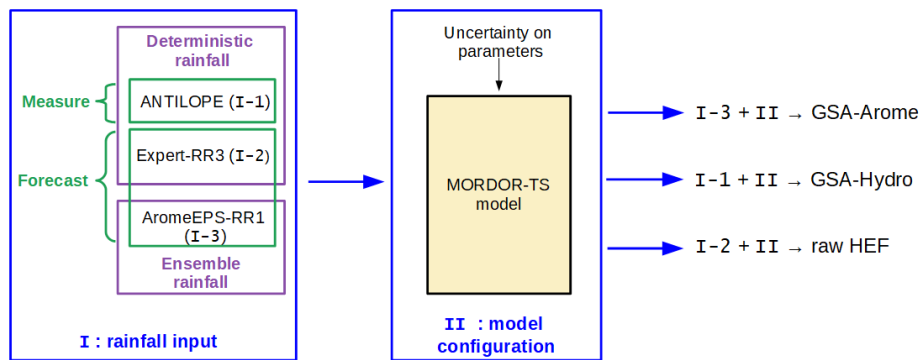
Deterministic rainfall

Measure

ANTILOPE (I-1)

Forecast

Expert-RR3 (I-2)

AromeEPS-RR1 (I-3)

Ensemble rainfall

I : rainfall input

Uncertainty on parameters

MORDOR-TS model

II : model configuration

I-3 + II → GSA-Arome

I-1 + II → GSA-Hydro

I-2 + II → raw HEF